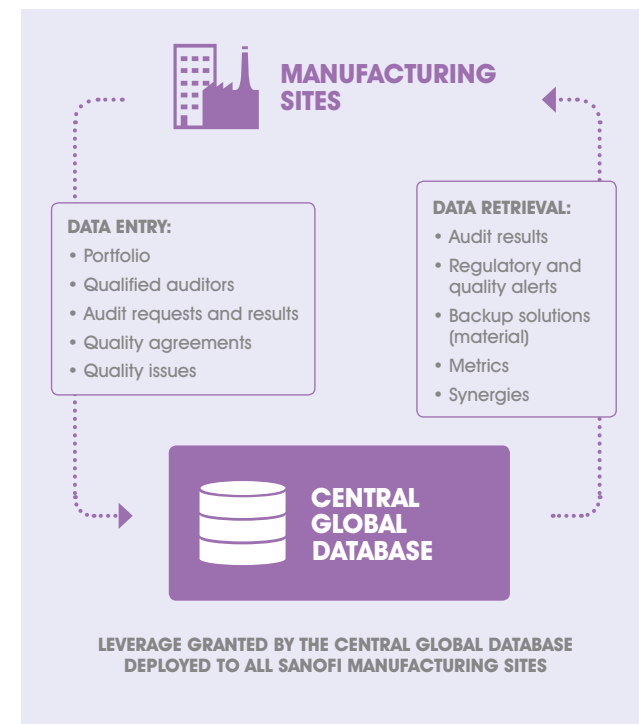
MANUFACTURING SITES

DATA ENTRY:
- Portfolio
- Qualified auditors
- Audit requests and results
- Quality agreements
- Quality issues

DATA RETRIEVAL:
- Audit results
- Regulatory and quality alerts
- Backup solutions (material)
- Metrics
- Synergies

CENTRAL GLOBAL DATABASE

LEVERAGE GRANTED BY THE CENTRAL GLOBAL DATABASE DEPLOYED TO ALL SANOFI MANUFACTURING SITES